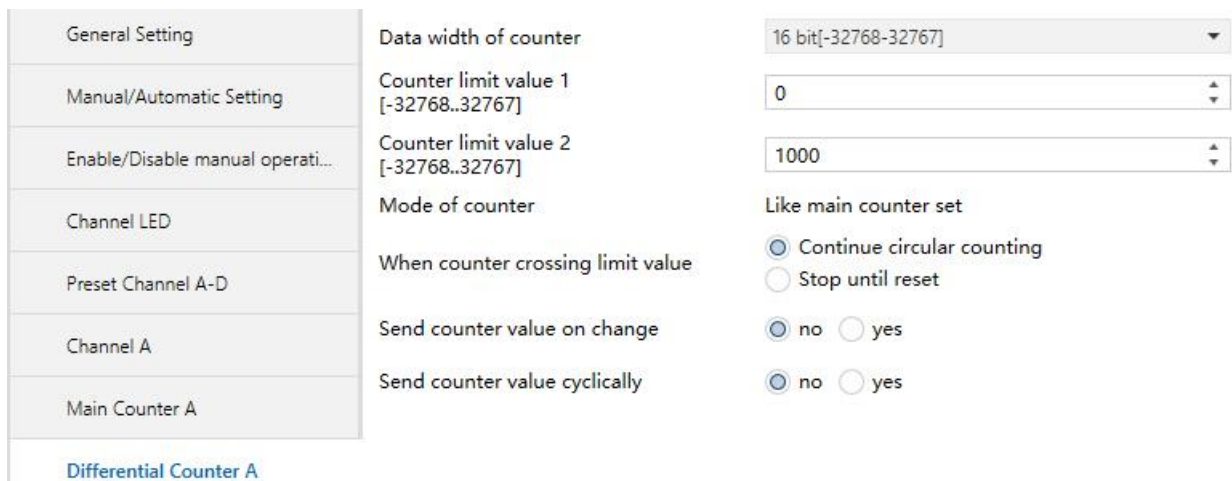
General Setting

Manual/Automatic Setting

Enable/Disable manual operati...

Channel LED

Preset Channel A-D

Channel A

Main Counter A

Differential Counter A

Data width of counter | 16 bit[-32768-32767]

Counter limit value 1 [-32768..32767] | 0

Counter limit value 2 [-32768..32767] | 1000

Mode of counter | Like main counter set

When counter crossing limit value | Continue circular counting | Stop until reset

Send counter value on change | no | yes

Send counter value cyclically | no | yes